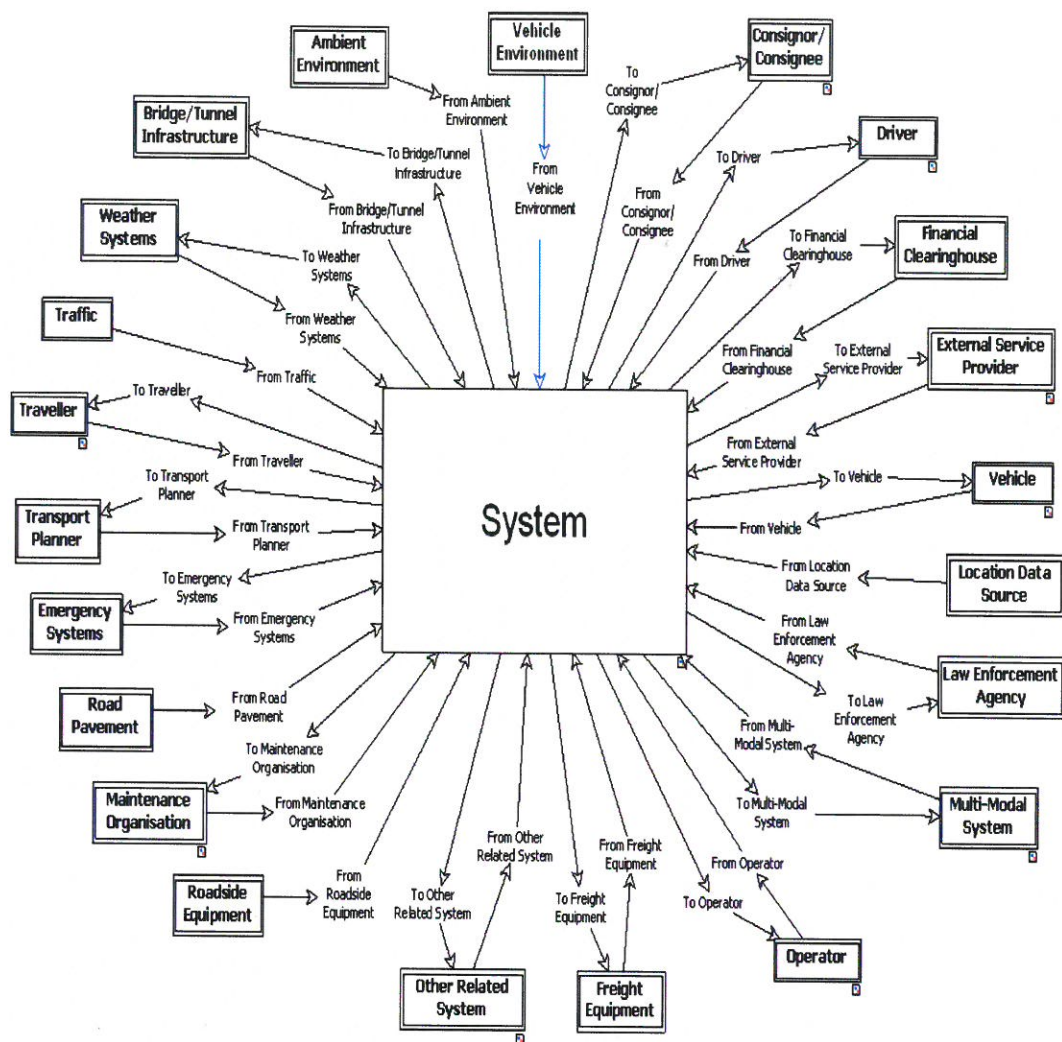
Ambient Environment

Vehicle Environment

Consignor/ Consignee

From Ambient Environment

To Consignor/ Consignee

Bridge/Tunnel Infrastructure

To Bridge/Tunnel Infrastructure

From Vehicle Environment

Driver

To Driver

From Consignor/ Consignee

From Bridge/Tunnel Infrastructure

Weather Systems

To Weather Systems

From Driver

To Financial Clearinghouse

Financial Clearinghouse

From Weather Systems

Traffic

From Traffic

From Financial Clearinghouse

To External Service Provider

External Service Provider

To Traveller

Traveller

From Traveller

From External Service Provider

To Transport Planner

To Vehicle

Vehicle

Transport Planner

From Transport Planner

System

From Vehicle

From Location Data Source

Location Data Source

To Emergency Systems

Emergency Systems

From Emergency Systems

From Law Enforcement Agency

Law Enforcement Agency

To Law Enforcement Agency

Road Pavement

From Road Pavement

To Maintenance Organisation

From Multi-Modal System

Maintenance Organisation

From Maintenance Organisation

To Multi-Modal System

Multi-Modal System

From Other Related System

From Freight Equipment

From Operator

Roadside Equipment

From Roadside Equipment

To Other Related System

To Freight Equipment

To Operator

Operator

Other Related System

Freight Equipment